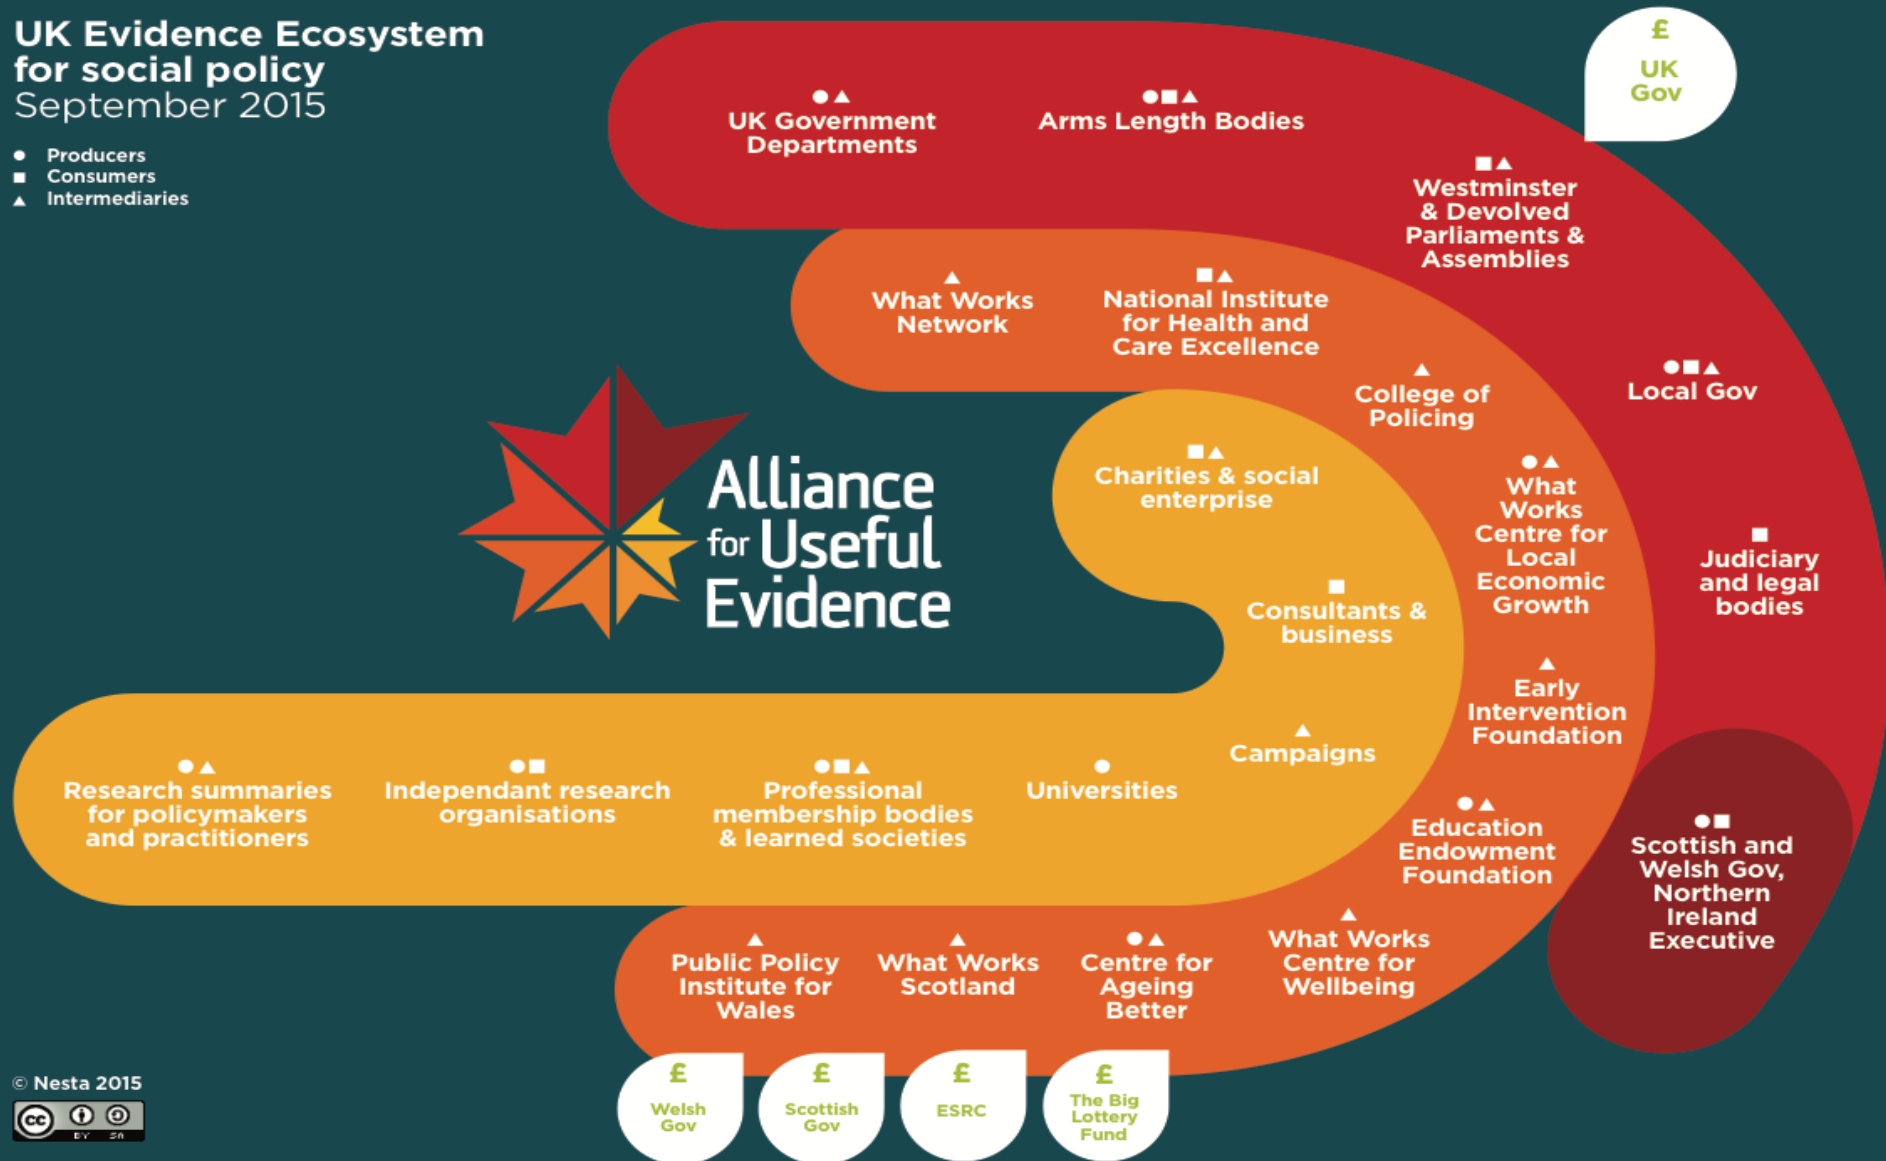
UK Evidence Ecosystem for social policy
September 2015

● Producers
■ Consumers
▲ Intermediaries

£ UK Gov

●▲ UK Government Departments

●■▲ Arms Length Bodies

■▲ Westminster & Devolved Parliaments & Assemblies

▲ What Works Network

■▲ National Institute for Health and Care Excellence

▲ College of Policing

●■▲ Local Gov

■▲ Charities & social enterprise

●▲ What Works Centre for Local Economic Growth

■ Judiciary and legal bodies

Alliance for Useful Evidence

■ Consultants & business

▲ Early Intervention Foundation

▲ Campaigns

●▲ Research summaries for policymakers and practitioners

●■ Independant research organisations

●■▲ Professional membership bodies & learned societies

● Universities

●▲ Education Endowment Foundation

●■ Scottish and Welsh Gov, Northern Ireland Executive

▲ Public Policy Institute for Wales

▲ What Works Scotland

●▲ Centre for Ageing Better

▲ What Works Centre for Wellbeing

£ Welsh Gov

£ Scottish Gov

£ ESRC

£ The Big Lottery Fund

© Nesta 2015

cc BY SA